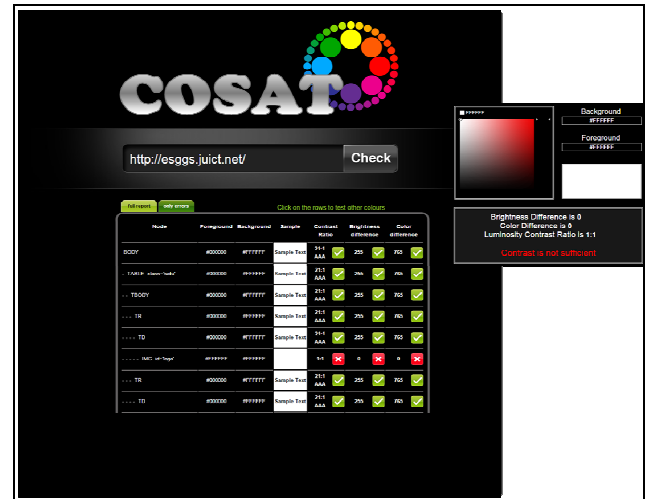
COSAT

http://esggs.juict.net/

Check

Full report

Only errors

Click on the rows to test other colours

| Node | Foreground | Background | Sample | Contrast Ratio | | Brightness difference | | Color difference | |
|---|---|---|---|---|---|---|---|---|---|
| BODY | #000000 | #FFFFFF | Sample Text | 21:1 AAA | | 255 | | 765 | |
| - TABLE class="tsdu" | #000000 | #FFFFFF | Sample Text | 21:1 AAA | | 255 | | 765 | |
| - - TBODY | #000000 | #FFFFFF | Sample Text | 21:1 AAA | | 255 | | 765 | |
| - - - TR | #000000 | #FFFFFF | Sample Text | 21:1 AAA | | 255 | | 765 | |
| - - - - TD | #000000 | #FFFFFF | Sample Text | 21:1 AAA | | 255 | | 765 | |
| - - - - - IMG alt="logo" | #FFFFFF | #FFFFFF | | 1:1 | | 0 | | 0 | |
| - - - TR | #000000 | #FFFFFF | Sample Text | 21:1 AAA | | 255 | | 765 | |
| - - - - TD | #000000 | #FFFFFF | Sample Text | 21:1 AAA | | 255 | | 765 | |

#FFFFFF

Background
#FFFFFF

Foreground
#FFFFFF

Brightness Difference is 0
Color Difference is 0
Luminosity Contrast Ratio is 1:1

Contrast is not suffisient